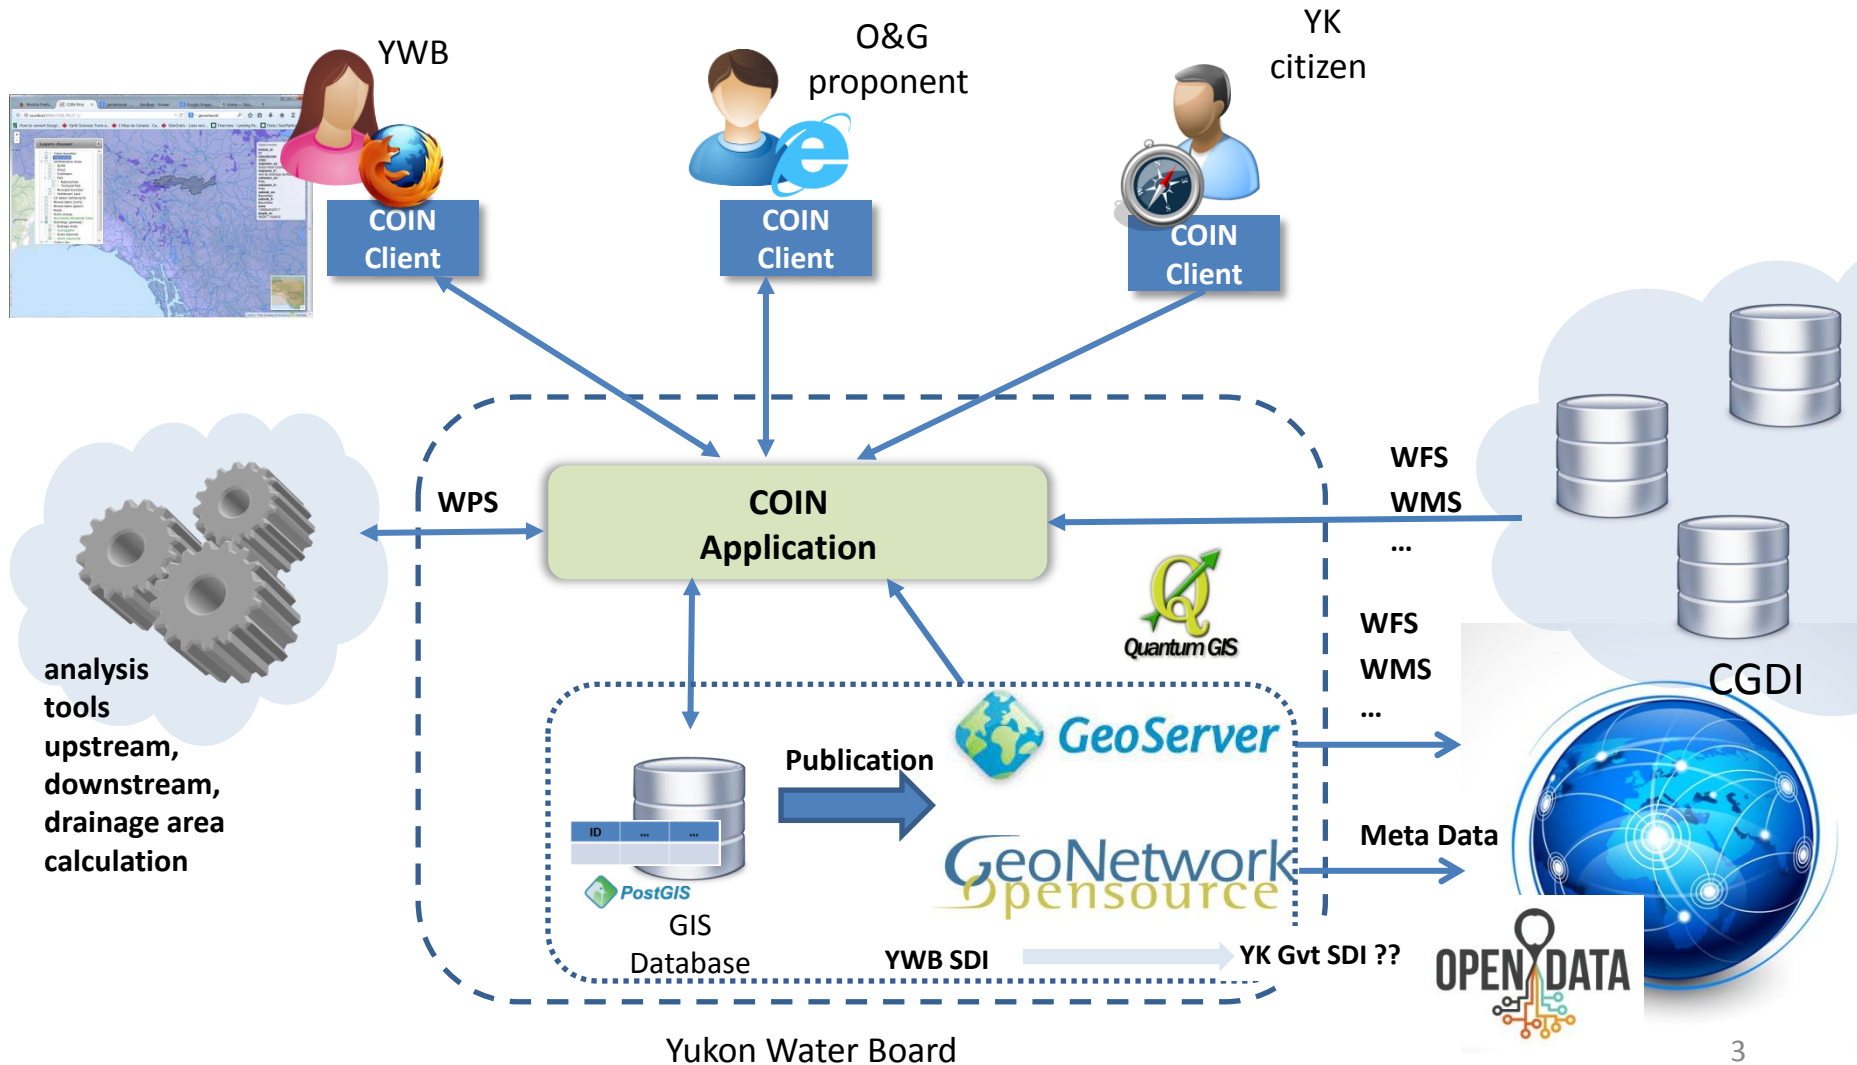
YWB

COIN Client

O&G proponent

COIN Client

YK citizen

COIN Client

WPS

COIN Application

WFS
WMS
...

Quantum GIS

WFS
WMS
...

CGDI

analysis tools
upstream, downstream, drainage area calculation

ID ... ...

PostGIS

GIS Database

Publication

GeoServer

GeoNetwork opensource

Meta Data

YWB SDI

YK Gvt SDI ??

OPEN DATA

Yukon Water Board

3